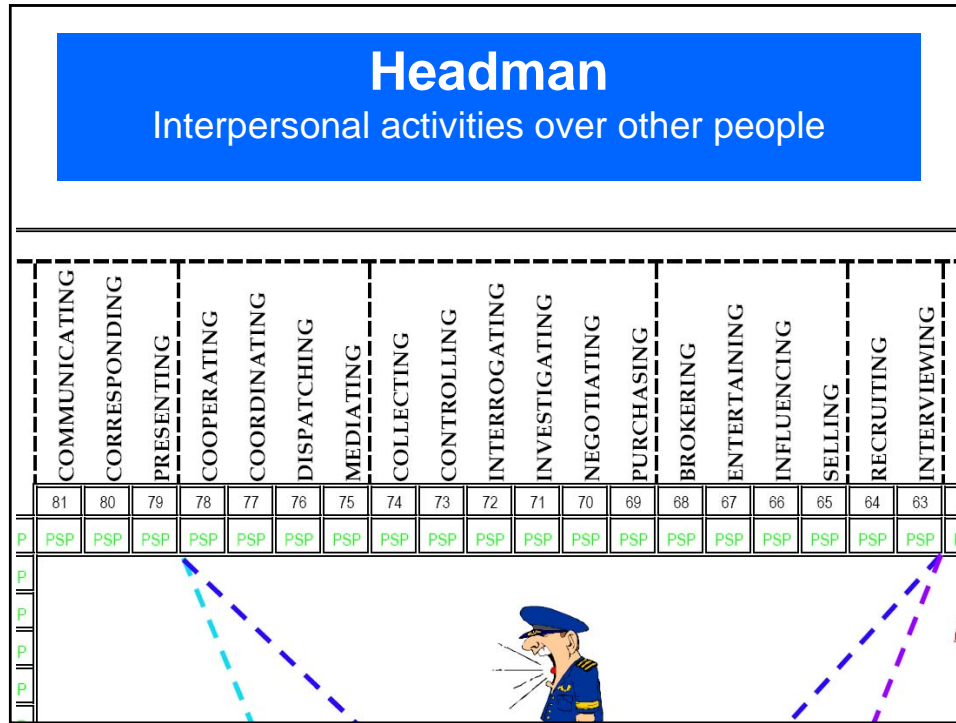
**Headman**
Interpersonal activities over other people

| COMMUNICATING | CORRESPONDING | PRESENTING | COOPERATING | COORDINATING | DISPATCHING | MEDIATING | COLLECTING | CONTROLLING | INTERROGATING | INVESTIGATING | NEGOTIATING | PURCHASING | BROKERING | ENTERTAINING | INFLUENCING | SELLING | RECRUITING | INTERVIEWING |
|---|---|---|---|---|---|---|---|---|---|---|---|---|---|---|---|---|---|---|
| 81 | 80 | 79 | 78 | 77 | 76 | 75 | 74 | 73 | 72 | 71 | 70 | 69 | 68 | 67 | 66 | 65 | 64 | 63 |
| PSP | PSP | PSP | PSP | PSP | PSP | PSP | PSP | PSP | PSP | PSP | PSP | PSP | PSP | PSP | PSP | PSP | PSP | PSP |

P
P
P
P
P
P